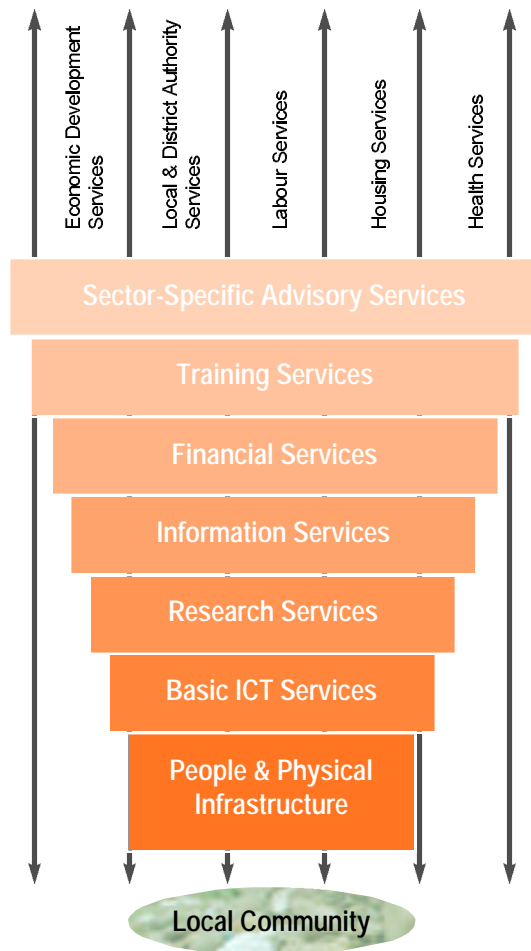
Economic Development Services

Local & District Authority Services

Labour Services

Housing Services

Health Services

Sector-Specific Advisory Services

Training Services

Financial Services

Information Services

Research Services

Basic ICT Services

People & Physical Infrastructure

Local Community